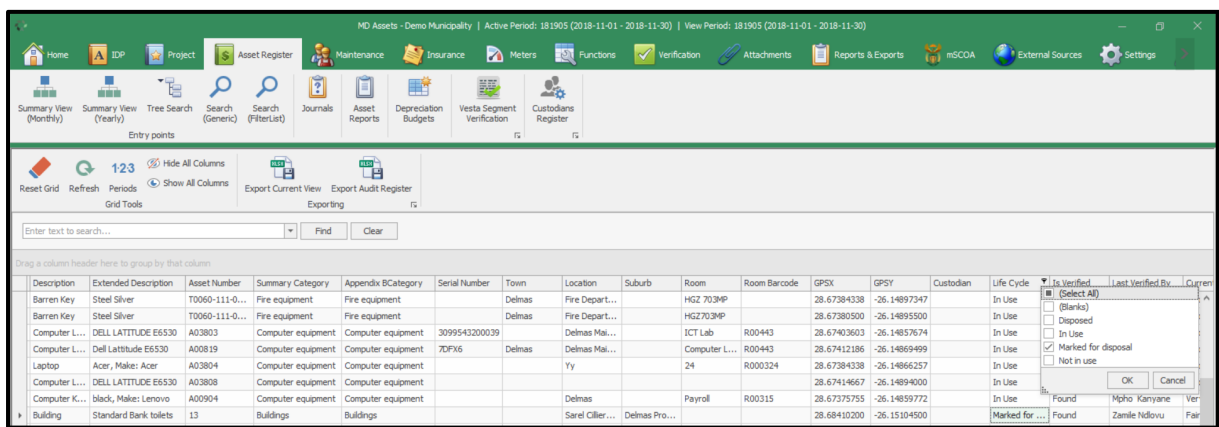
MD Assets - Demo Municipality | Active Period: 181905 (2018-11-01 - 2018-11-30) | View Period: 181905 (2018-11-01 - 2018-11-30)

Home IDP Project Asset Register Maintenance Insurance Meters Functions Verification Attachments Reports & Exports mSCOA External Sources Settings

Summary View (Monthly) Summary View (Yearly) Tree Search Search (Generic) Search (FilterList) Journals Asset Reports Depreciation Budgets Vesta Segment Verification Custodians Register

Entry points

Reset Grid Refresh Periods Hide All Columns Show All Columns Export Current View Export Audit Register

Grid Tools Exporting

Enter text to search... Find Clear

Drag a column header here to group by that column

| Description | Extended Description | Asset Number | Summary Category | Appendix BCategory | Serial Number | Town | Location | Suburb | Room | Room Barcode | GPSX | GPSY | Custodian | Life Cycle | Is Verified | Last Verified By | Current |
|---|---|---|---|---|---|---|---|---|---|---|---|---|---|---|---|---|---|
| Barren Key | Steel Silver | T0060-111-0... | Fire equipment | Fire equipment | | Delmas | Fire Depart... | | HGZ 703MP | | 28.67384338 | -26.14897347 | | In Use | | | |
| Barren Key | Steel Silver | T0060-111-0... | Fire equipment | Fire equipment | | | Fire Depart... | | HGZ703MP | | 28.67380500 | -26.14895500 | | In Use | | | |
| Computer L... | DELL LATITUDE E6530 | A03803 | Computer equipment | Computer equipment | 3099543200039 | | Delmas Mai... | | ICT Lab | R00443 | 28.67403603 | -26.14857674 | | In Use | | | |
| Computer L... | Dell Lattitude E6530 | A00819 | Computer equipment | Computer equipment | 7DFX6 | Delmas | Delmas Mai... | | Computer L... | R00443 | 28.67412186 | -26.14869499 | | In Use | | | |
| Laptop | Acer, Make: Acer | A03804 | Computer equipment | Computer equipment | | | Yy | | 24 | R000324 | 28.67384338 | -26.14866257 | | In Use | | | |
| Computer L... | DELL LATITUDE E6530 | A03808 | Computer equipment | Computer equipment | | | | | | | 28.67414667 | -26.14894000 | | In Use | | | |
| Computer K... | black, Make: Lenovo | A00904 | Computer equipment | Computer equipment | | | Delmas | | Payroll | R00315 | 28.67375755 | -26.14859772 | | In Use | Found | Mpho Kanyane | Ver |
| Building | Standard Bank toilets | 13 | Buildings | Buildings | | | Sarel Cillier... | Delmas Pro... | | | 28.68410200 | -26.15104500 | | Marked for ... | Found | Zamile Ndlovu | Fair |

(Select All)
(Blanks)
Disposed
In Use
Marked for disposal
Not in use
OK Cancel